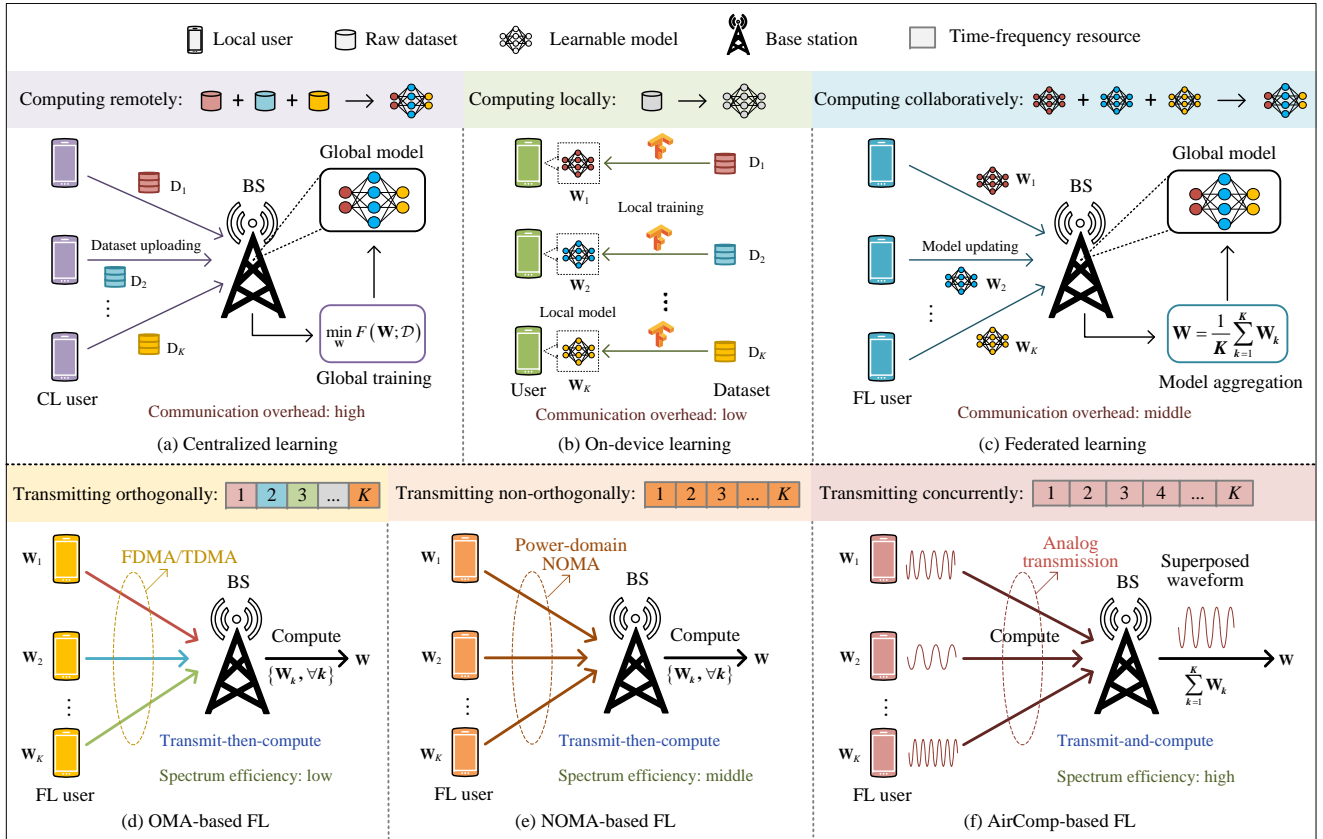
Local user   Raw dataset   Learnable model   Base station   Time-frequency resource

Computing remotely: + + ⟶

Global model
BS
$D_1$
Dataset uploading
$D_2$
⋮
$D_K$
$\min_{\mathbf{W}} F(\mathbf{W}; \mathcal{D})$
Global training
CL user
Communication overhead: high
(a) Centralized learning

Computing locally: ⟶

$D_1$
$\mathbf{W}_1$
Local training
$D_2$
$\mathbf{W}_2$
⋮
Local model
$D_K$
User
$\mathbf{W}_K$
Dataset
Communication overhead: low
(b) On-device learning

Computing collaboratively: + + ⟶

Global model
$\mathbf{W}_1$
BS
Model updating
$\mathbf{W}_2$
⋮
$\mathbf{W}_K$
$\mathbf{W} = \frac{1}{K}\sum_{k=1}^{K}\mathbf{W}_k$
Model aggregation
FL user
Communication overhead: middle
(c) Federated learning

Transmitting orthogonally: 1 2 3 ... $K$

$\mathbf{W}_1$
FDMA/TDMA
BS
Compute
$\mathbf{W}_2$
$\{\mathbf{W}_k, \forall k\}$
$\mathbf{W}$
⋮
$\mathbf{W}_K$
Transmit-then-compute
Spectrum efficiency: low
FL user
(d) OMA-based FL

Transmitting non-orthogonally: 1 2 3 ... $K$

$\mathbf{W}_1$
Power-domain NOMA
BS
Compute
$\mathbf{W}_2$
$\{\mathbf{W}_k, \forall k\}$
$\mathbf{W}$
⋮
$\mathbf{W}_K$
Transmit-then-compute
Spectrum efficiency: middle
FL user
(e) NOMA-based FL

Transmitting concurrently: 1 2 3 4 ... $K$

$\mathbf{W}_1$
Analog transmission
BS
Superposed waveform
Compute
$\mathbf{W}_2$
$\mathbf{W}$
$\sum_{k=1}^{K}\mathbf{W}_k$
⋮
$\mathbf{W}_K$
Transmit-and-compute
Spectrum efficiency: high
FL user
(f) AirComp-based FL